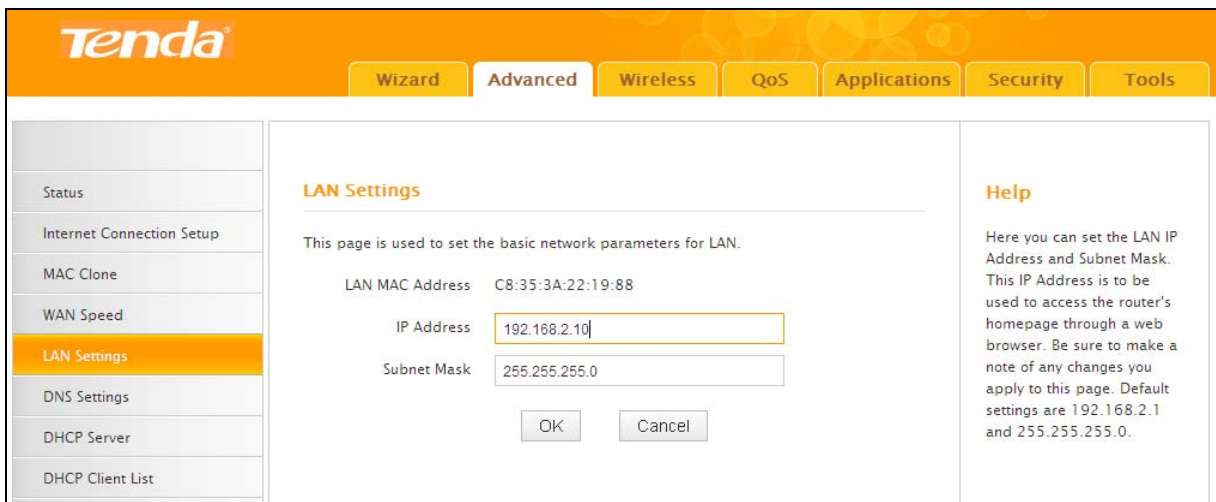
Tenda

Wizard Advanced Wireless QoS Applications Security Tools

Status
Internet Connection Setup
MAC Clone
WAN Speed
LAN Settings
DNS Settings
DHCP Server
DHCP Client List

LAN Settings

This page is used to set the basic network parameters for LAN.

| LAN MAC Address | C8:35:3A:22:19:88 |
|---|---|
| IP Address | 192.168.2.10 |
| Subnet Mask | 255.255.255.0 |

OK Cancel

Help

Here you can set the LAN IP Address and Subnet Mask. This IP Address is to be used to access the router's homepage through a web browser. Be sure to make a note of any changes you apply to this page. Default settings are 192.168.2.1 and 255.255.255.0.